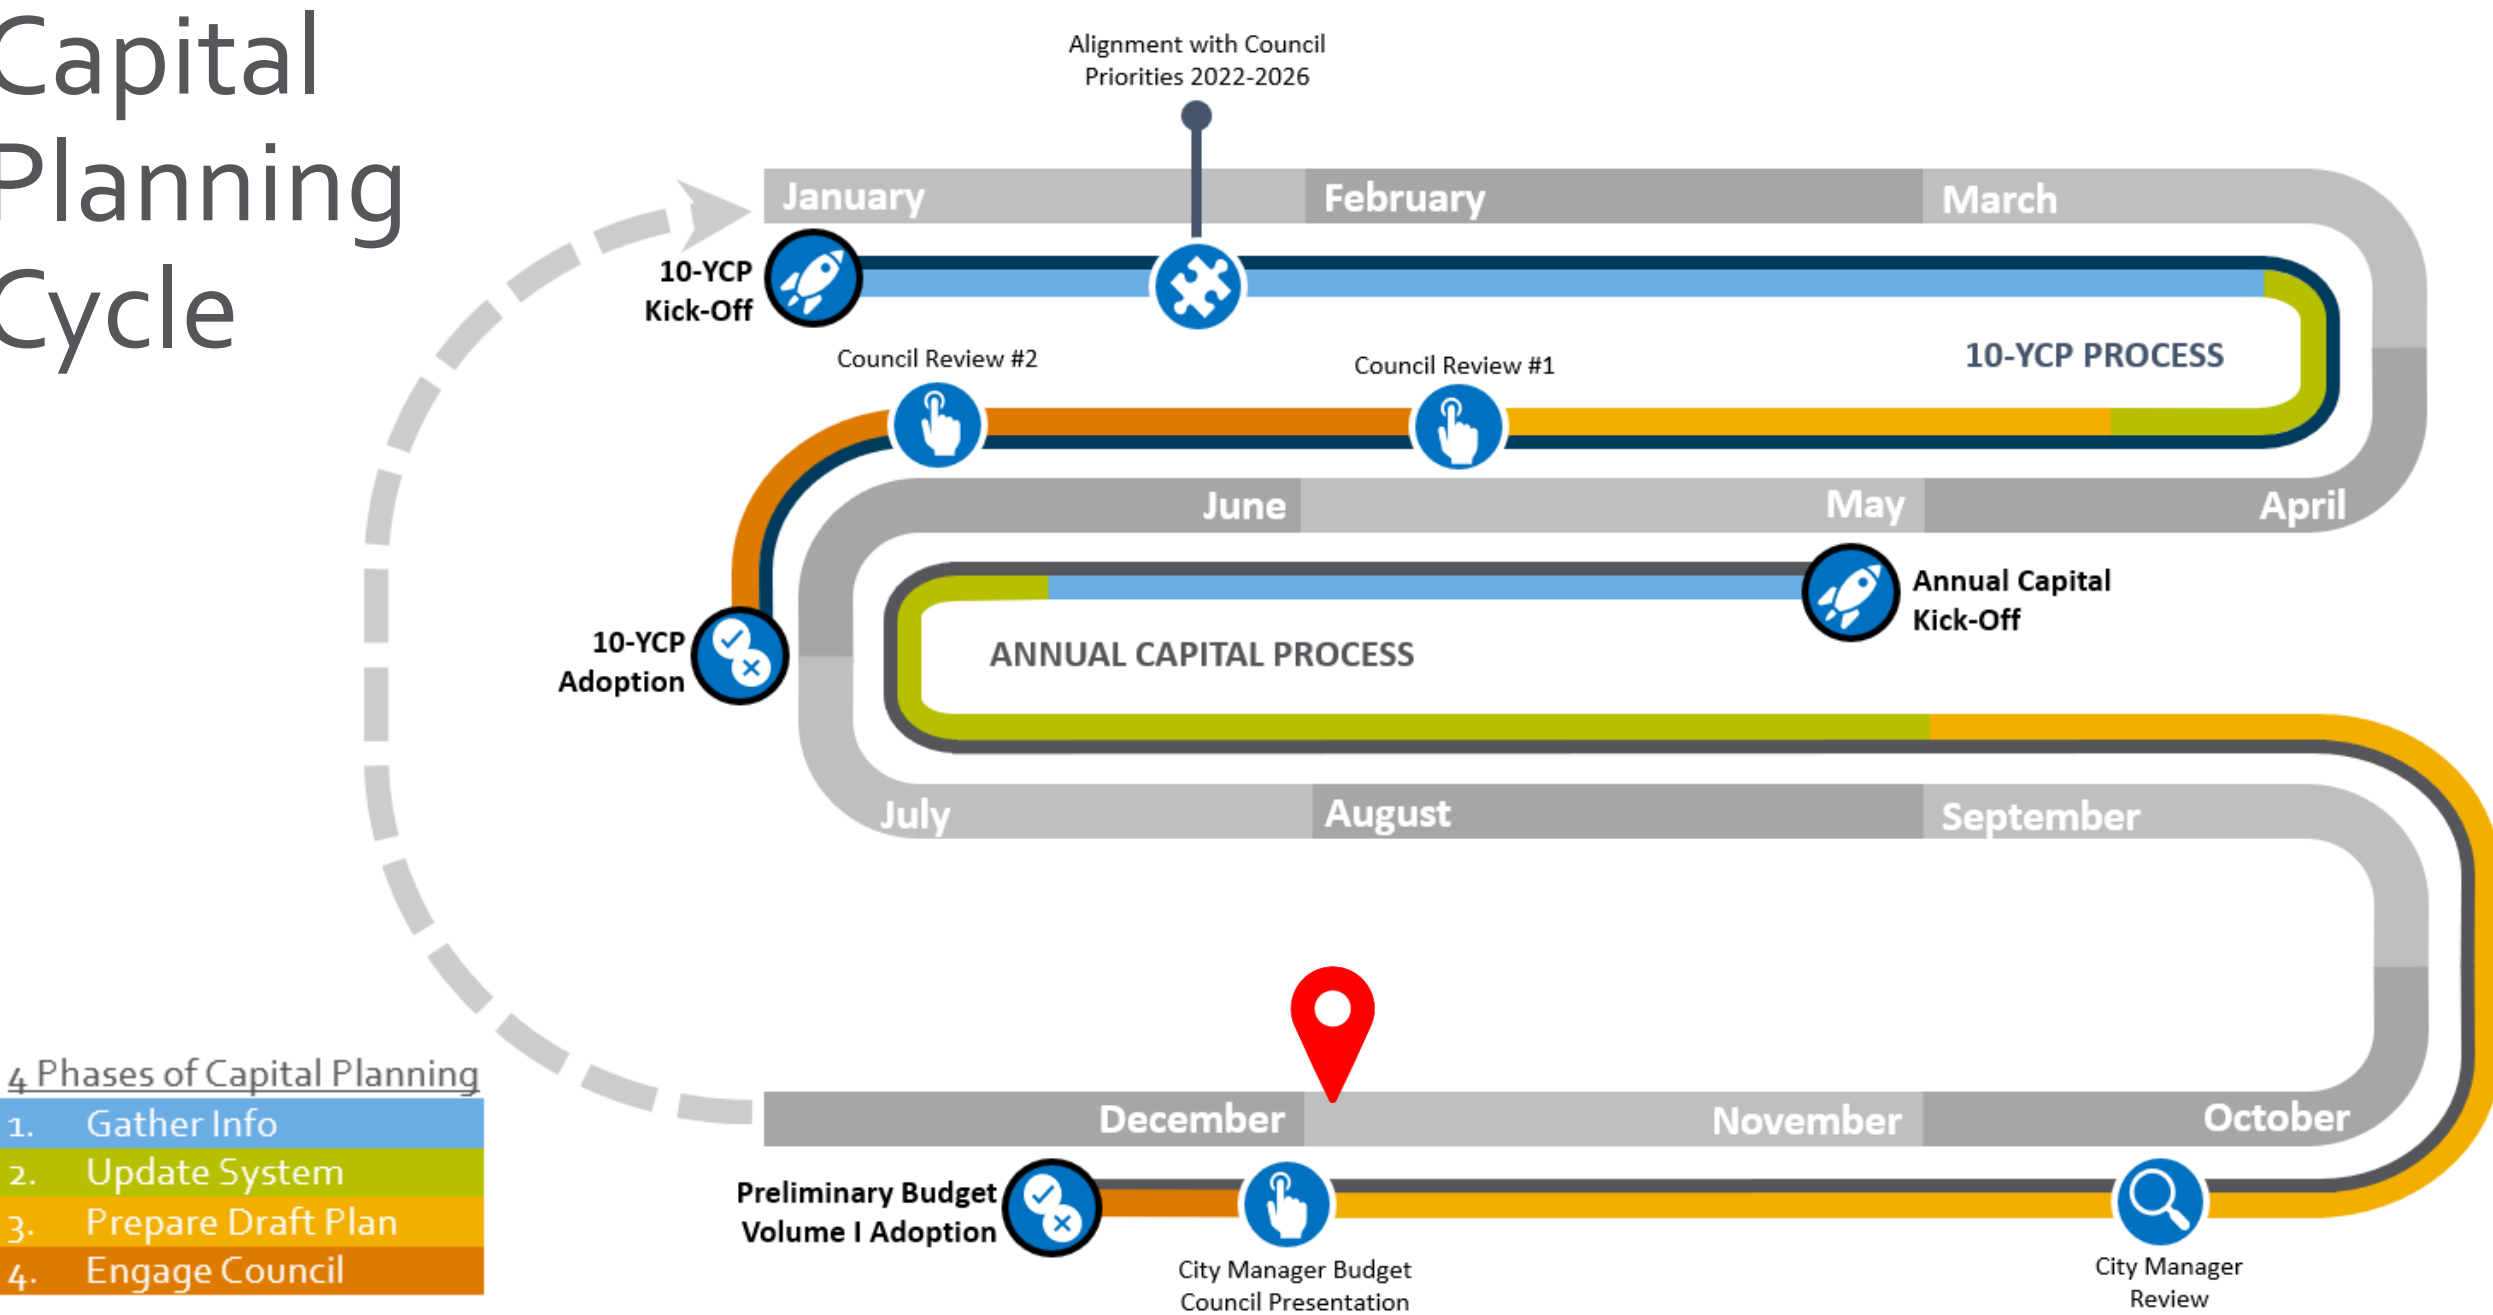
Capital Planning Cycle

Alignment with Council Priorities 2022-2026

January
February
March

10-YCP Kick-Off

Council Review #2
Council Review #1

10-YCP PROCESS

June
May
April

Annual Capital Kick-Off

10-YCP Adoption

ANNUAL CAPITAL PROCESS

July
August
September

December
November
October

Preliminary Budget Volume I Adoption

City Manager Budget Council Presentation

City Manager Review

4 Phases of Capital Planning

| 1. | Gather Info |
|---|---|
| 2. | Update System |
| 3. | Prepare Draft Plan |
| 4. | Engage Council |